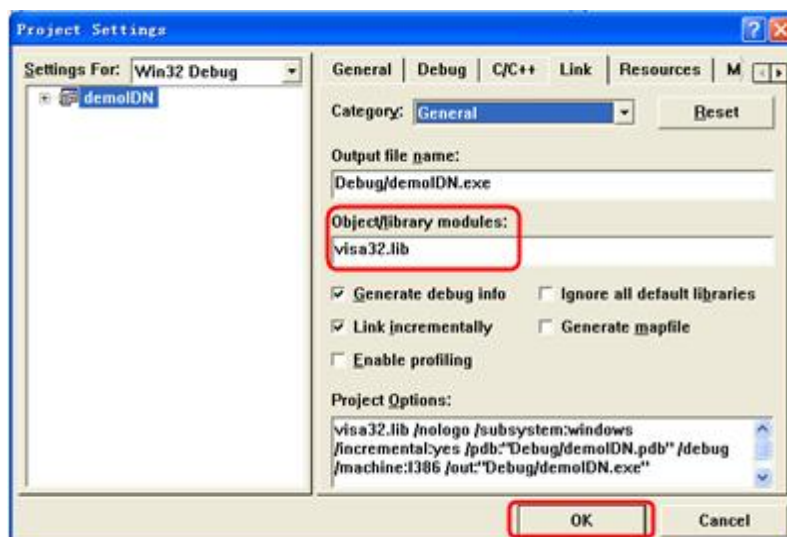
Project Settings

Settings For: Win32 Debug

demoIDN

General | Debug | C/C++ | Link | Resources | M

Category: General

Reset

Output file name:

Debug/demoIDN.exe

Object/library modules:

visa32.lib

Generate debug info

Ignore all default libraries

Link incrementally

Generate mapfile

Enable profiling

Project Options:

visa32.lib /nologo /subsystem:windows /incremental:yes /pdb:"Debug/demoIDN.pdb" /debug /machine:I386 /out:"Debug/demoIDN.exe"

OK

Cancel